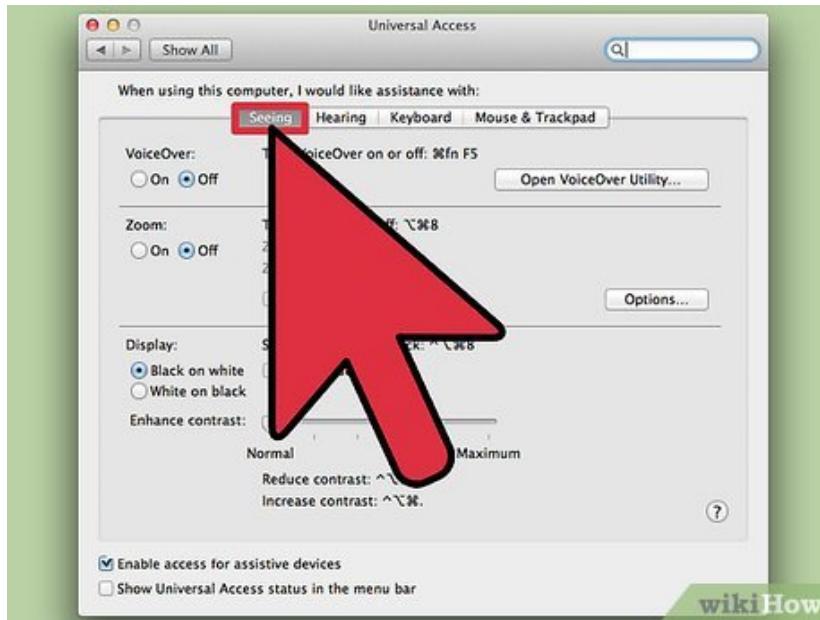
Universal Access

Show All

When using this computer, I would like assistance with:

Seeing Hearing Keyboard Mouse & Trackpad

VoiceOver:

On Off

T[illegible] VoiceOver on or off: ⌘fn F5

Open VoiceOver Utility...

Zoom:

On Off

T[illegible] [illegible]ff: ⌥⌘8

Z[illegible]

Z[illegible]

Options...

Display:

Black on white

White on black

S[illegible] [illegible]ck: ^⌥⌘8

Enhance contrast:

Normal

Maximum

Reduce contrast: ^⌥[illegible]

Increase contrast: ^⌥⌘.

?

Enable access for assistive devices

Show Universal Access status in the menu bar

wikiHow